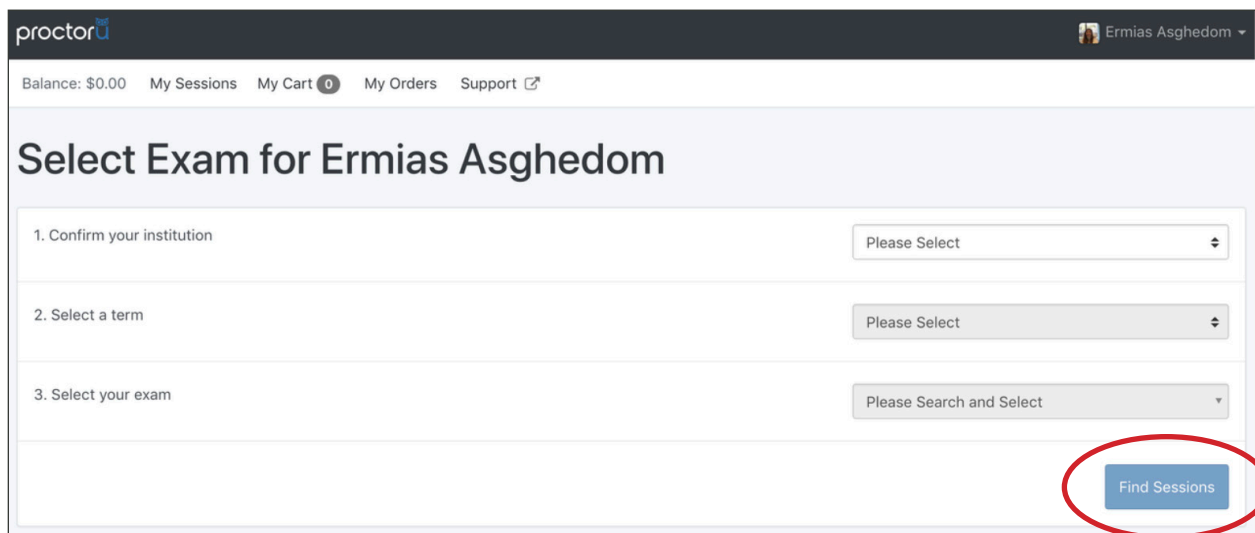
proctorU

Ermias Asghedom

Balance: $0.00 My Sessions My Cart 0 My Orders Support

Select Exam for Ermias Asghedom

1. Confirm your institution

Please Select

2. Select a term

Please Select

3. Select your exam

Please Search and Select

Find Sessions